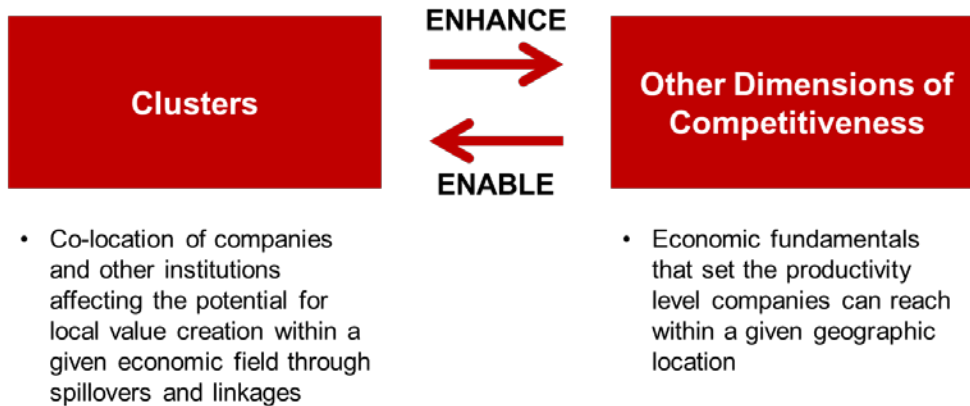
ENHANCE

Clusters

Other Dimensions of Competitiveness

ENABLE

• Co-location of companies and other institutions affecting the potential for local value creation within a given economic field through spillovers and linkages

• Economic fundamentals that set the productivity level companies can reach within a given geographic location